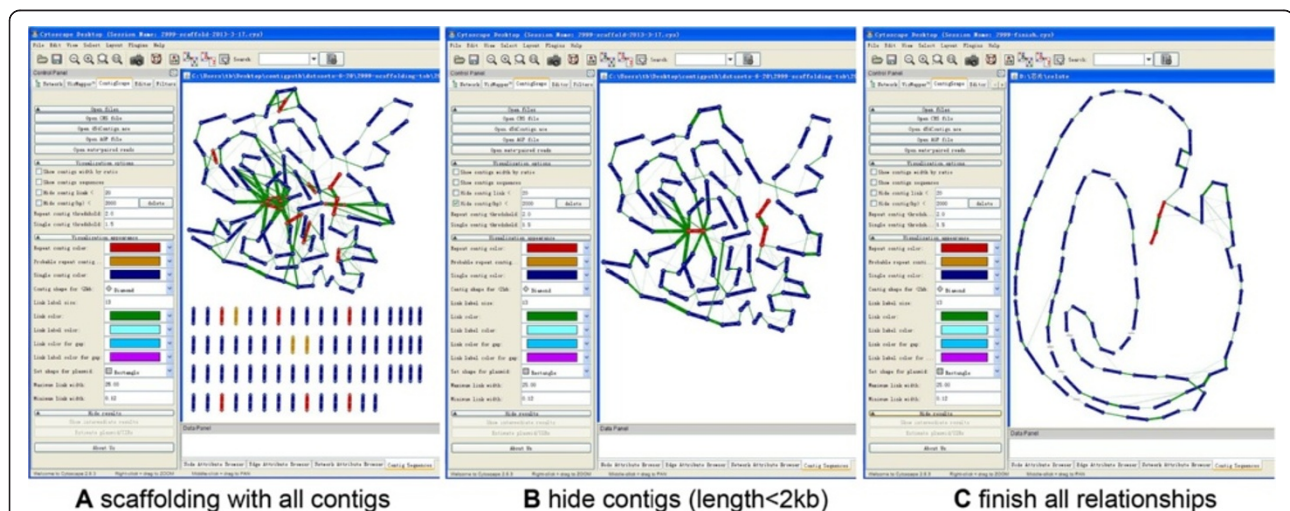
Cytoscape Desktop (Session Name: 2000-scaffold-2013-3-17.cys)

File Edit View Select Layout Plugins Help

Search:

Control Panel

Network VizMapper™ ContigScape Editor Filters

Open files

Open CNS file

Open 454Contig.ace

Open AGP file

Open matepaired reads

Visualization options

Show contigs width by ratio

Show contigs sequences

Hide contig link < 20

Hide contig(bp) < 2000 delete

Repeat contig threshold 2.0

Single contig threshold 1.5

Visualization appearance

Repeat contig color:

Probable repeat contig

Single contig color:

Contig shape for CDA: Diamond

Link label size: 13

Link color:

Link label color:

Link color for gap:

Link label color for gap:

Set shape for plasmid: Rectangle

Maximum link width: 25.00

Minimum link width: 0.12

Hide results

Show intermediate results

Extract plasmid/CDs

About Us

Data Panel

Welcome to Cytoscape 2.8.3 Right-click + drag to ZOOM Middle-click + drag to PAN

Node Attribute Browser Edge Attribute Browser Network Attribute Browser Contig Sequences

A scaffolding with all contigs

Cytoscape Desktop (Session Name: 2000-scaffold-2013-3-17.cys)

B hide contigs (length<2kb)

Cytoscape Desktop (Session Name: 2000-finish.cys)

C finish all relationships